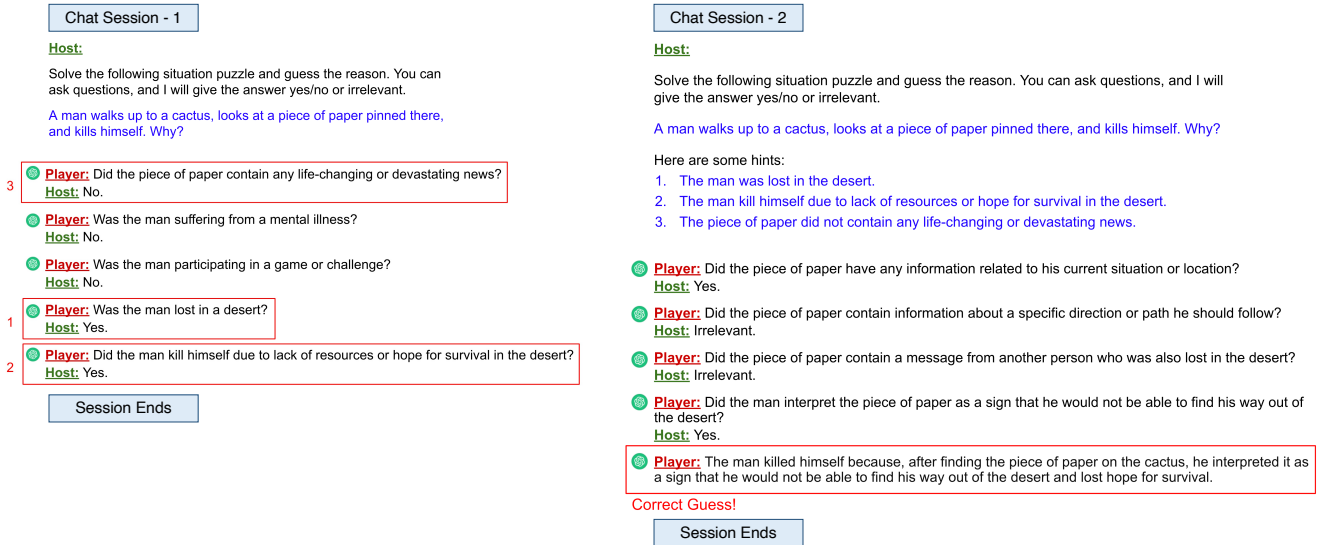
Chat Session - 1

Host:

Solve the following situation puzzle and guess the reason. You can ask questions, and I will give the answer yes/no or irrelevant.

A man walks up to a cactus, looks at a piece of paper pinned there, and kills himself. Why?

3 Player: Did the piece of paper contain any life-changing or devastating news?
Host: No.

Player: Was the man suffering from a mental illness?
Host: No.

Player: Was the man participating in a game or challenge?
Host: No.

1 Player: Was the man lost in a desert?
Host: Yes.

2 Player: Did the man kill himself due to lack of resources or hope for survival in the desert?
Host: Yes.

Session Ends

Chat Session - 2

Host:

Solve the following situation puzzle and guess the reason. You can ask questions, and I will give the answer yes/no or irrelevant.

A man walks up to a cactus, looks at a piece of paper pinned there, and kills himself. Why?

Here are some hints:
1. The man was lost in the desert.
2. The man kill himself due to lack of resources or hope for survival in the desert.
3. The piece of paper did not contain any life-changing or devastating news.

Player: Did the piece of paper have any information related to his current situation or location?
Host: Yes.

Player: Did the piece of paper contain information about a specific direction or path he should follow?
Host: Irrelevant.

Player: Did the piece of paper contain a message from another person who was also lost in the desert?
Host: Irrelevant.

Player: Did the man interpret the piece of paper as a sign that he would not be able to find his way out of the desert?
Host: Yes.

Player: The man killed himself because, after finding the piece of paper on the cactus, he interpreted it as a sign that he would not be able to find his way out of the desert and lost hope for survival.

Correct Guess!

Session Ends